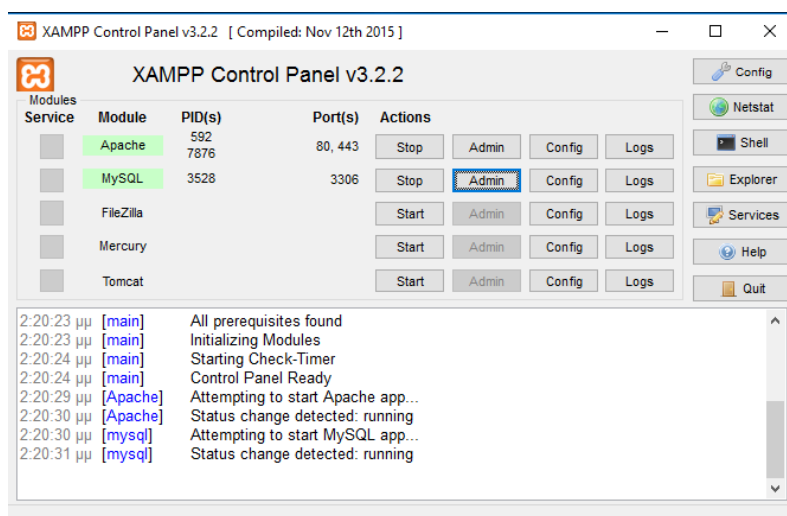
XAMPP Control Panel v3.2.2 [ Compiled: Nov 12th 2015 ]

XAMPP Control Panel v3.2.2

Config
Netstat
Shell
Explorer
Services
Help
Quit

Modules

| Service | Module | PID(s) | Port(s) | Actions | | | |
|---|---|---|---|---|---|---|---|
| | Apache | 592 7876 | 80, 443 | Stop | Admin | Config | Logs |
| | MySQL | 3528 | 3306 | Stop | Admin | Config | Logs |
| | FileZilla | | | Start | Admin | Config | Logs |
| | Mercury | | | Start | Admin | Config | Logs |
| | Tomcat | | | Start | Admin | Config | Logs |

2:20:23 μμ [main] All prerequisites found
2:20:23 μμ [main] Initializing Modules
2:20:24 μμ [main] Starting Check-Timer
2:20:24 μμ [main] Control Panel Ready
2:20:29 μμ [Apache] Attempting to start Apache app...
2:20:30 μμ [Apache] Status change detected: running
2:20:30 μμ [mysql] Attempting to start MySQL app...
2:20:31 μμ [mysql] Status change detected: running